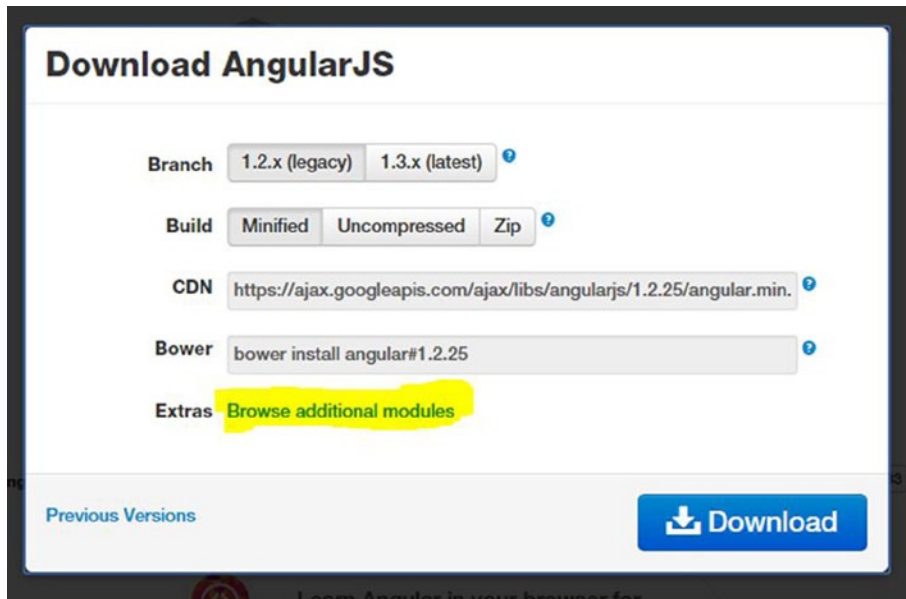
Download AngularJS

Branch 1.2.x (legacy) 1.3.x (latest)

Build Minified Uncompressed Zip

CDN https://ajax.googleapis.com/ajax/libs/angularjs/1.2.25/angular.min.

Bower bower install angular#1.2.25

Extras Browse additional modules

Previous Versions

Download

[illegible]